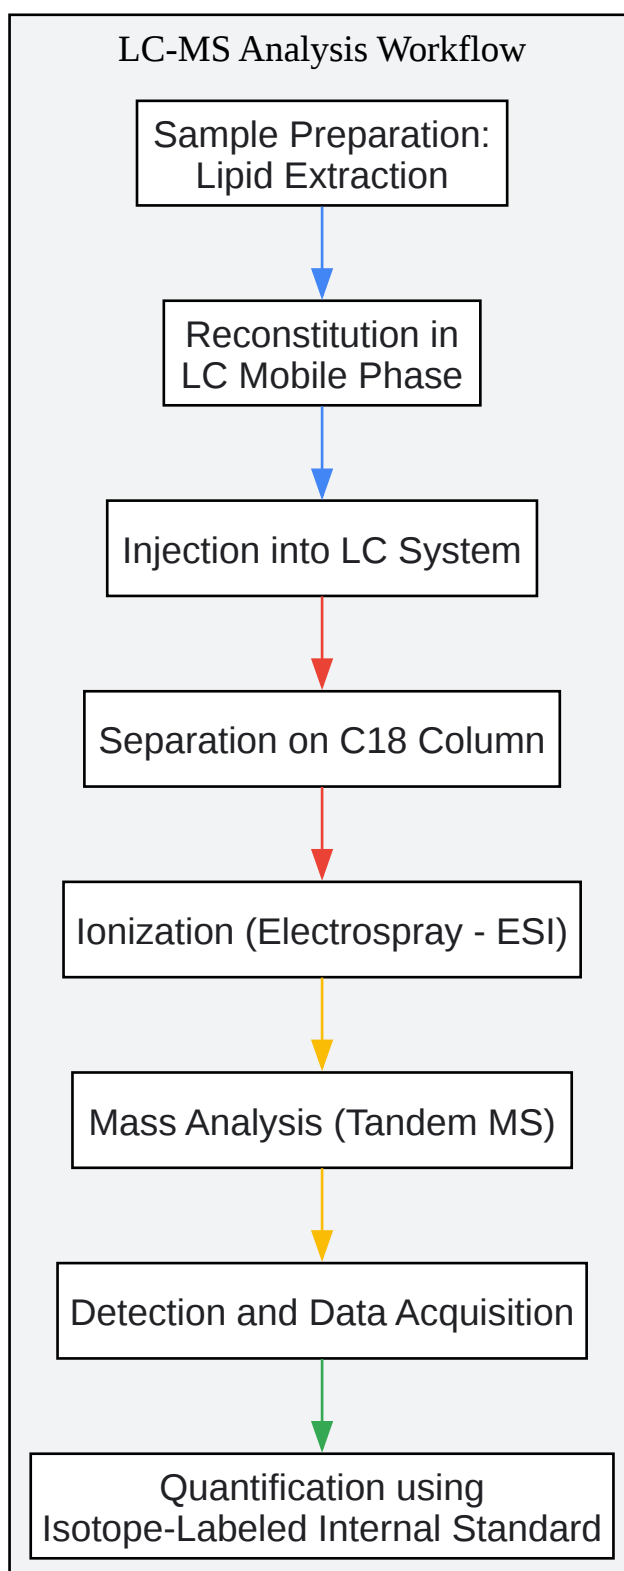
LC-MS Analysis Workflow

Sample Preparation: Lipid Extraction

Reconstitution in LC Mobile Phase

Injection into LC System

Separation on C18 Column

Ionization (Electrospray - ESI)

Mass Analysis (Tandem MS)

Detection and Data Acquisition

Quantification using Isotope-Labeled Internal Standard